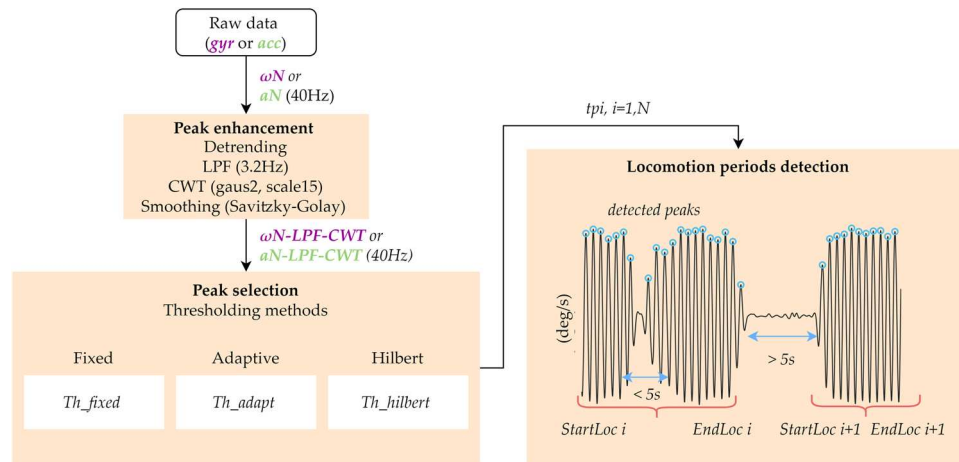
Raw data
(*gyr* or *acc*)

*ωN or*
*aN* (40Hz)

Peak enhancement
Detrending
LPF (3.2Hz)
CWT (gaus2, scale15)
Smoothing (Savitzky-Golay)

*ωN-LPF-CWT or*
*aN-LPF-CWT (40Hz)*

Peak selection
Thresholding methods

Fixed
Th_fixed

Adaptive
Th_adapt

Hilbert
Th_hilbert

tpi, i=1,N

Locomotion periods detection

detected peaks

(deg/s)

< 5s

> 5s

StartLoc i
EndLoc i
StartLoc i+1
EndLoc i+1